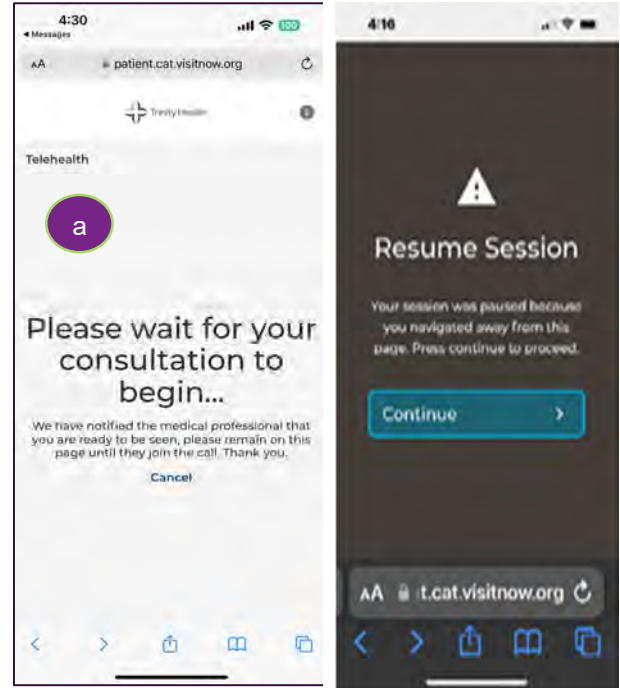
4:30
◂ Messages
100
AA patient.cat.visitnow.org

Trinity Health

Telehealth

a

Please wait for your consultation to begin...

We have notified the medical professional that you are ready to be seen, please remain on this page until they join the call. Thank you.

Cancel

4:16

Resume Session

Your session was paused because you navigated away from this page. Press continue to proceed.

Continue

AA t.cat.visitnow.org